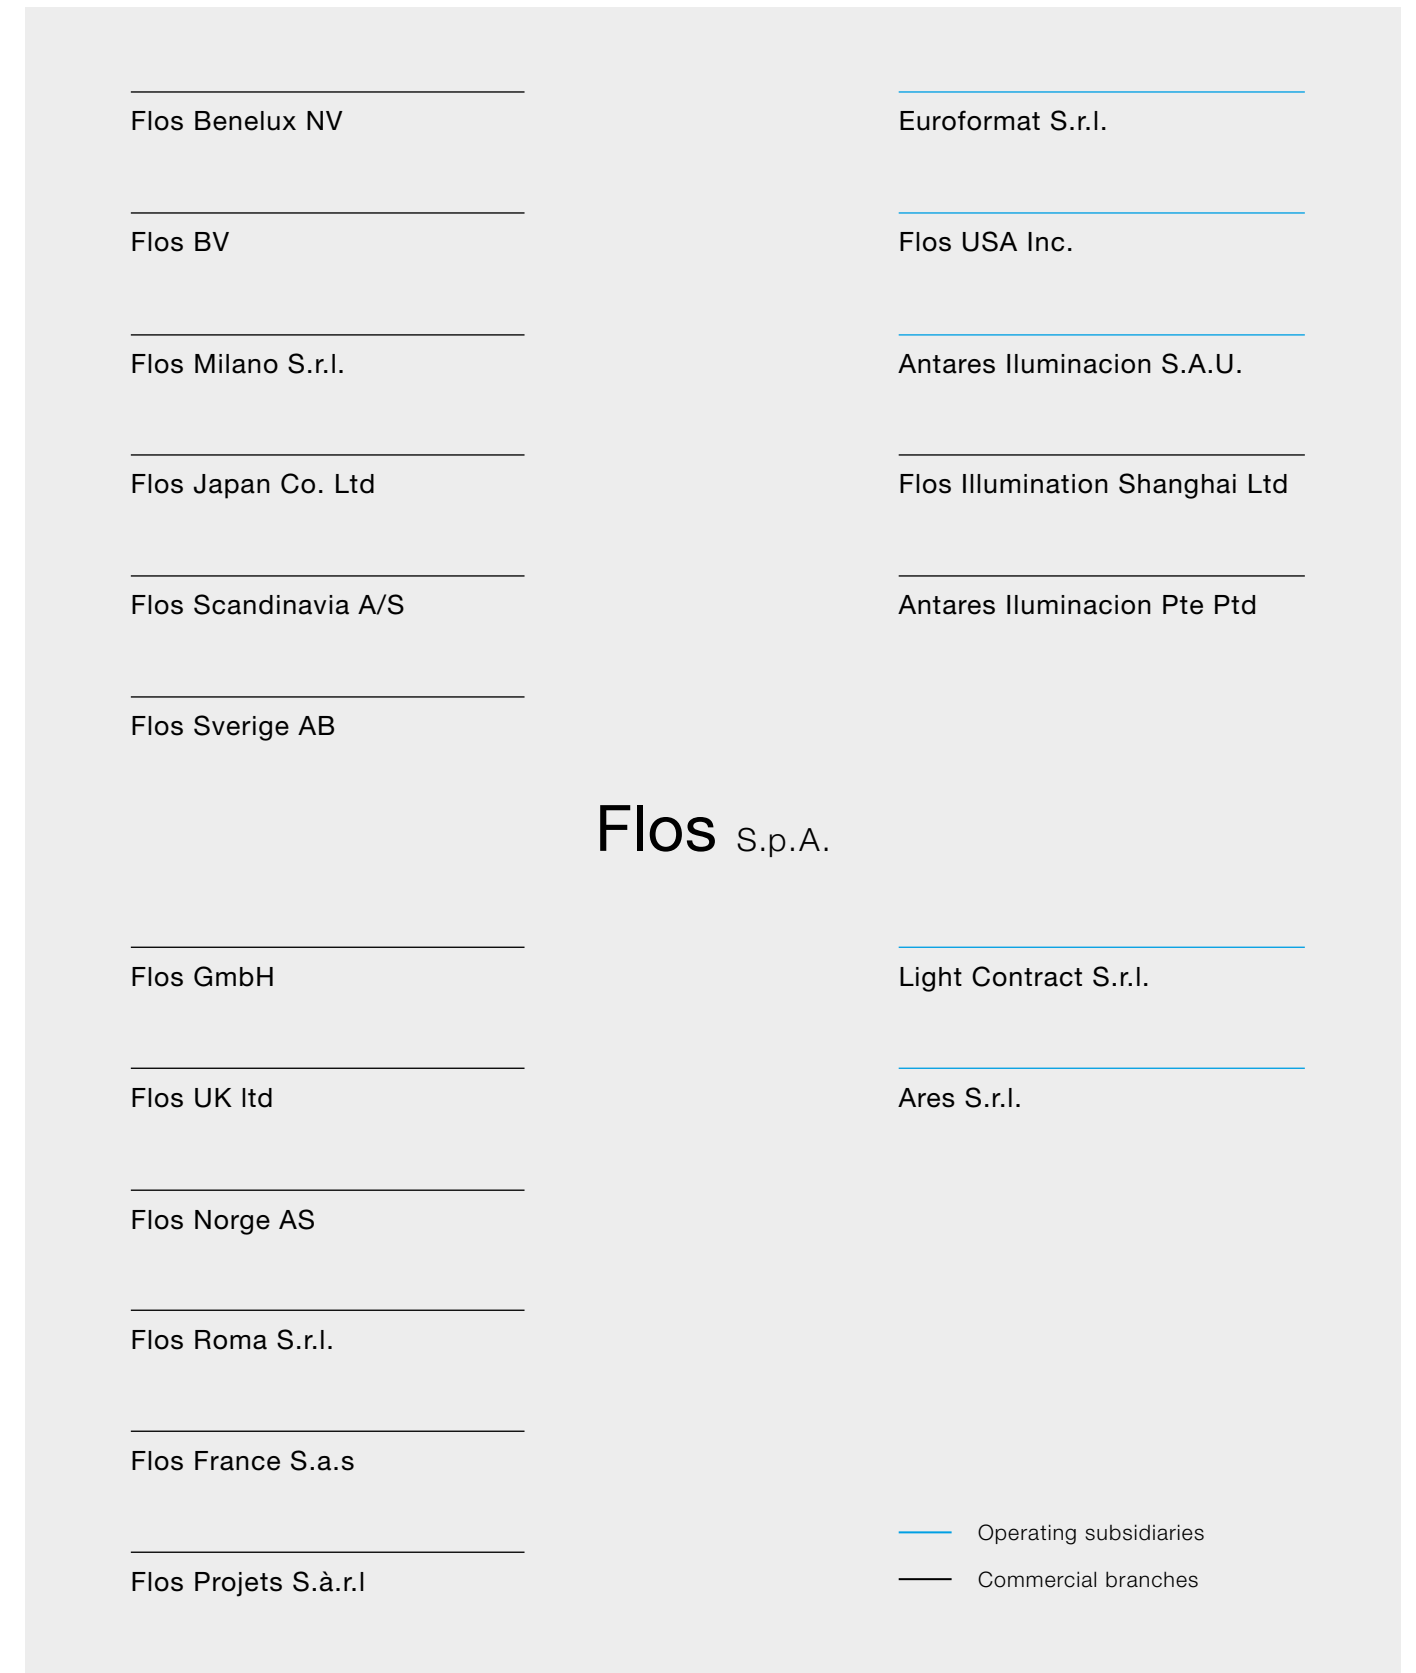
Flos Benelux NV

Flos BV

Flos Milano S.r.l.

Flos Japan Co. Ltd

Flos Scandinavia A/S

Flos Sverige AB

Euroformat S.r.l.

Flos USA Inc.

Antares Iluminacion S.A.U.

Flos Illumination Shanghai Ltd

Antares Iluminacion Pte Ptd

Flos S.p.A.

Flos GmbH

Flos UK ltd

Flos Norge AS

Flos Roma S.r.l.

Flos France S.a.s

Flos Projets S.à.r.l

Light Contract S.r.l.

Ares S.r.l.

Operating subsidiaries

Commercial branches